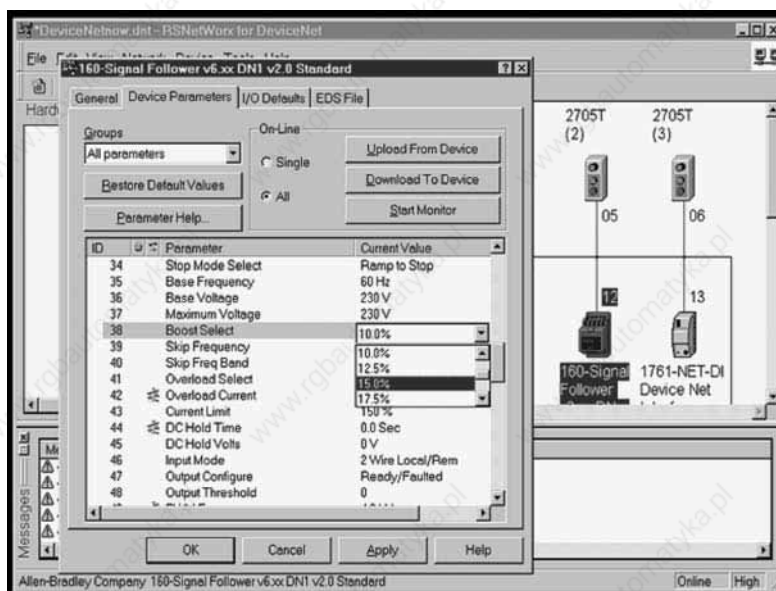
*DeviceNetnow.dnt - RSNetWorx for DeviceNet

File

160-Signal Follower v6.xx DN1 v2.0 Standard

General | Device Parameters | I/O Defaults | EDS File

Groups
All parameters

Restore Default Values

Parameter Help...

On-Line
Single
All

Upload From Device
Download To Device
Start Monitor

| ID | Parameter | Current Value |
|---|---|---|
| 34 | Stop Mode Select | Ramp to Stop |
| 35 | Base Frequency | 60 Hz |
| 36 | Base Voltage | 230 V |
| 37 | Maximum Voltage | 230 V |
| 38 | Boost Select | 10.0% |
| 39 | Skip Frequency | 10.0% |
| 40 | Skip Freq Band | 12.5% |
| 41 | Overload Select | 15.0% |
| 42 | Overload Current | 17.5% |
| 43 | Current Limit | 150 % |
| 44 | DC Hold Time | 0.0 Sec |
| 45 | DC Hold Volts | 0 V |
| 46 | Input Mode | 2 Wire Local/Rem |
| 47 | Output Configure | Ready/Faulted |
| 48 | Output Threshold | 0 |

OK
Cancel
Apply
Help

2705T
(2)
2705T
(3)
05
06
12
13
160-Signal Follower
1761-NET-DI Device Net

Messages

Allen-Bradley Company 160-Signal Follower v6.xx DN1 v2.0 Standard

Online
High